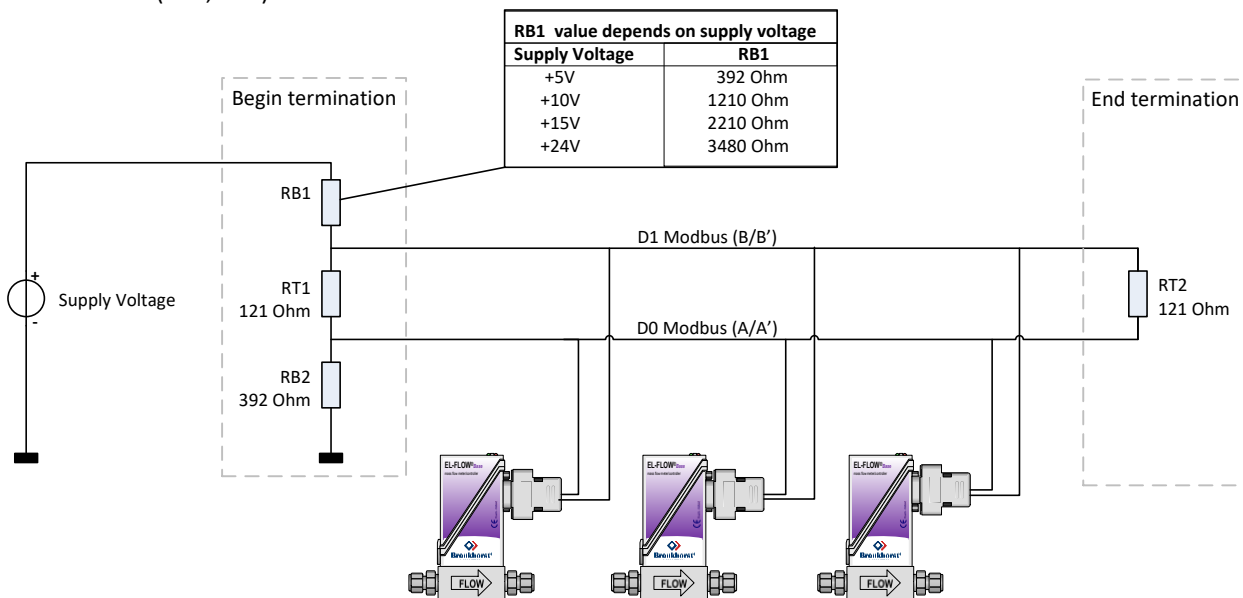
RB1 value depends on supply voltage

| Supply Voltage | RB1 |
|---|---|
| +5V | 392 Ohm |
| +10V | 1210 Ohm |
| +15V | 2210 Ohm |
| +24V | 3480 Ohm |

Begin termination

End termination

RB1

D1 Modbus (B/B')

RT1
121 Ohm

+
Supply Voltage
-

D0 Modbus (A/A')

RT2
121 Ohm

RB2
392 Ohm

EL-FLOW Prestige

Bronkhorst

FLOW

EL-FLOW Prestige

Bronkhorst

FLOW

EL-FLOW Prestige

Bronkhorst

FLOW